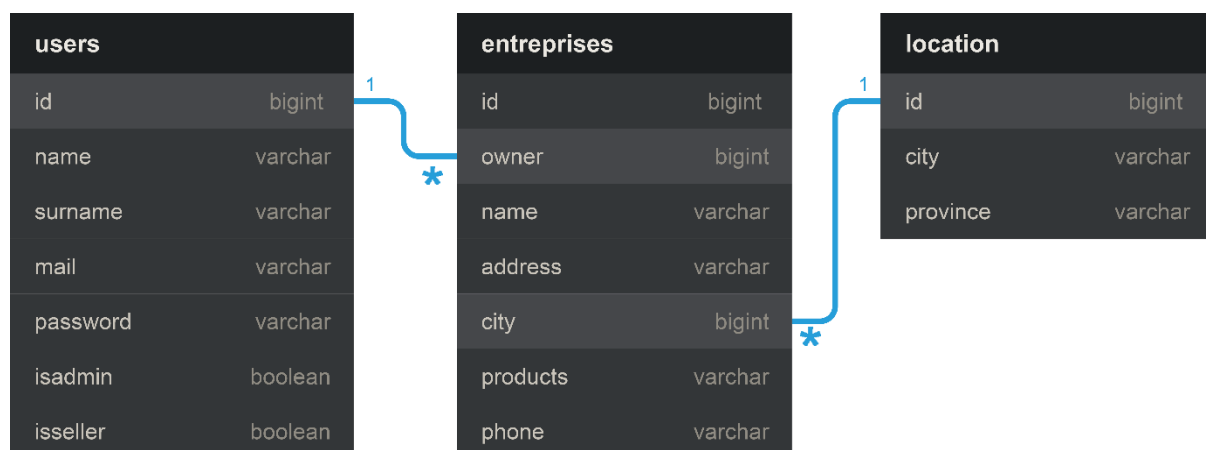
| users | |
|---|---|
| id | bigint |
| name | varchar |
| surname | varchar |
| mail | varchar |
| password | varchar |
| isadmin | boolean |
| isseller | boolean |

1

*

| entreprises | |
|---|---|
| id | bigint |
| owner | bigint |
| name | varchar |
| address | varchar |
| city | bigint |
| products | varchar |
| phone | varchar |

1

*

| location | |
|---|---|
| id | bigint |
| city | varchar |
| province | varchar |